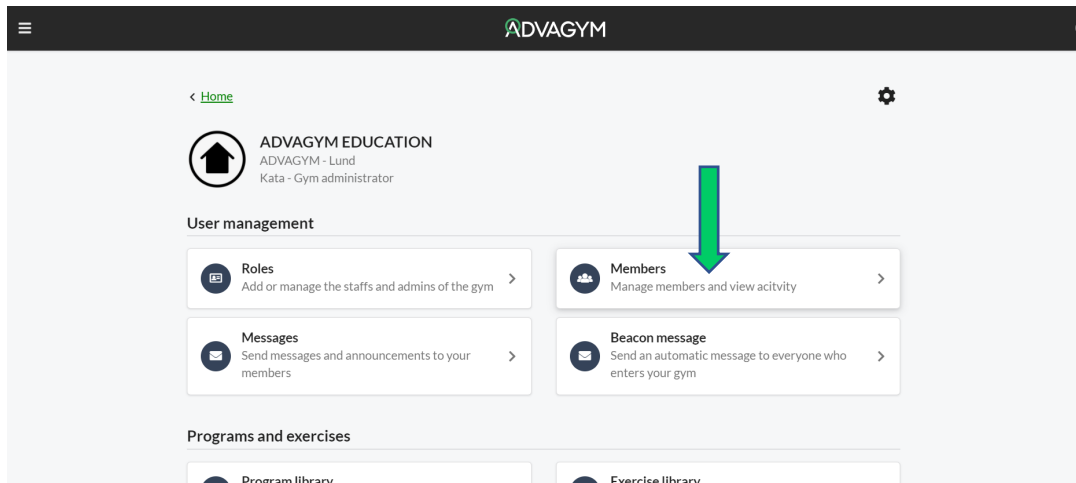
ADVAGYM

< Home

ADVAGYM EDUCATION
ADVAGYM - Lund
Kata - Gym administrator

User management

Roles
Add or manage the staffs and admins of the gym

Members
Manage members and view acitvity

Messages
Send messages and announcements to your members

Beacon message
Send an automatic message to everyone who enters your gym

Programs and exercises

Program library

Exercise library